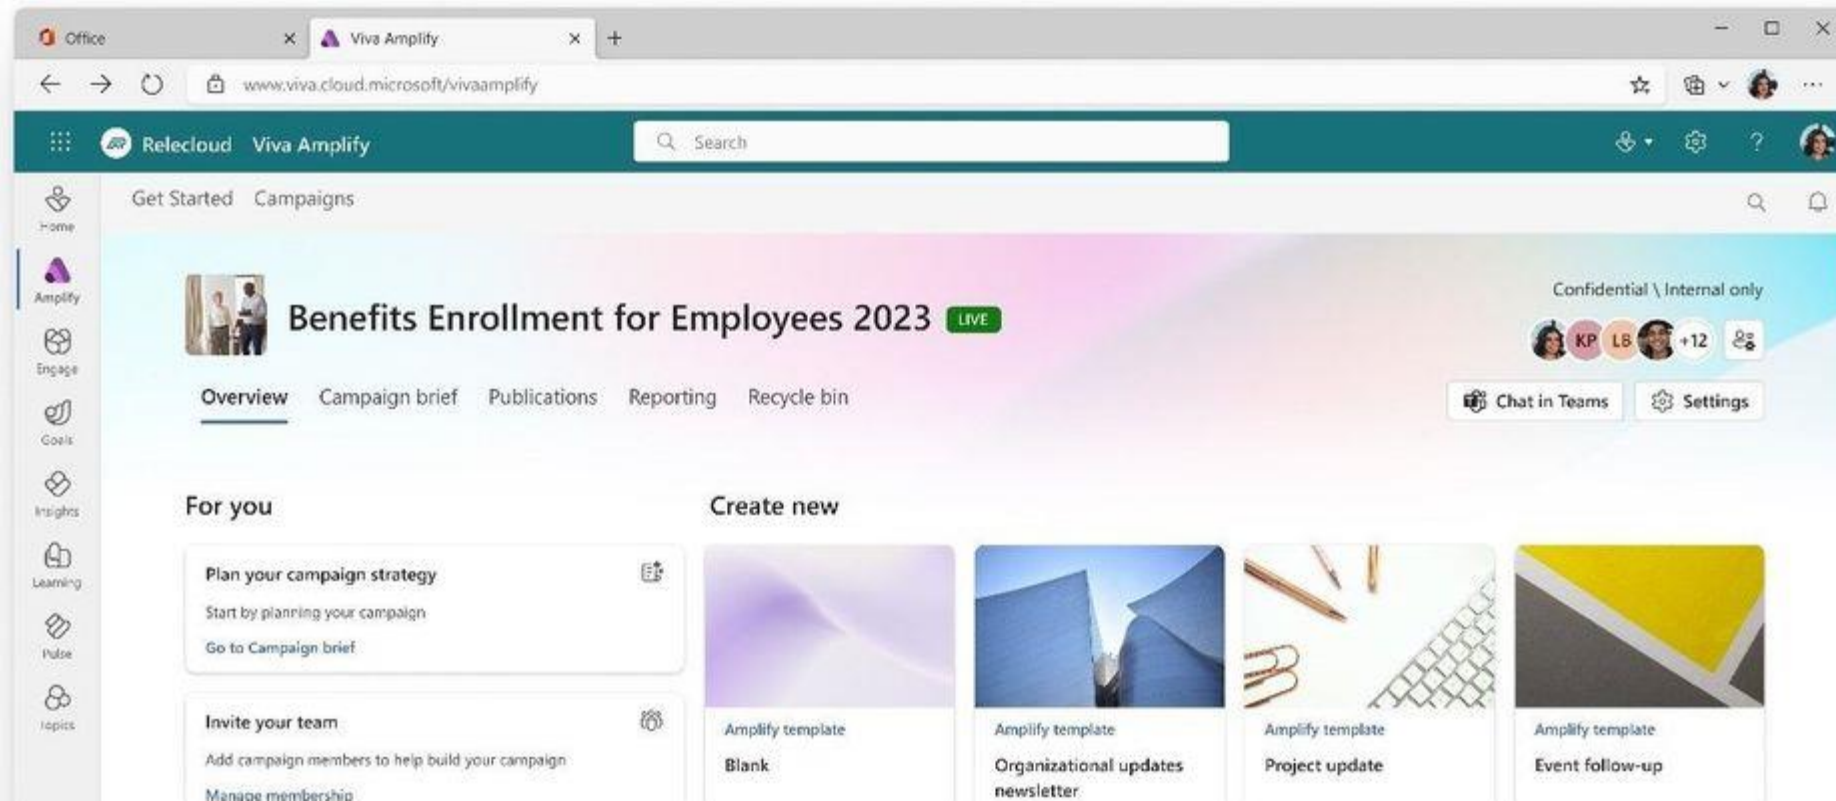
Office
Viva Amplify
+
www.viva.cloud.microsoft/vivaamplify
Relecloud Viva Amplify
Search
Home
Amplify
Engage
Goals
Insights
Learning
Pulse
Topics
Get Started Campaigns
Benefits Enrollment for Employees 2023 LIVE
Confidential \ Internal only
KP LB +12
Overview Campaign brief Publications Reporting Recycle bin
Chat in Teams
Settings
For you
Plan your campaign strategy
Start by planning your campaign
Go to Campaign brief
Invite your team
Add campaign members to help build your campaign
Manage membership
Create new
Amplify template
Blank
Amplify template
Organizational updates newsletter
Amplify template
Project update
Amplify template
Event follow-up